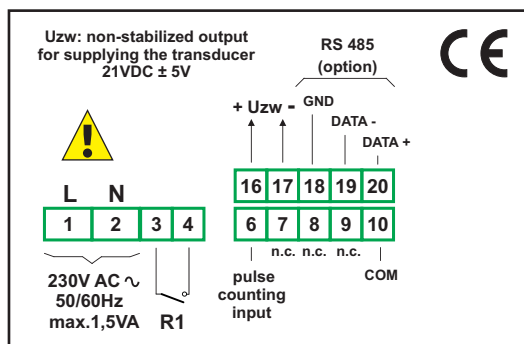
Uzw: non-stabilized output for supplying the transducer 21VDC ± 5V

RS 485 (option)

CE

+ Uzw -

GND

DATA -

DATA +

| 16 | 17 | 18 | 19 | 20 |
|---|---|---|---|---|

L N

| 1 | 2 | 3 | 4 |
|---|---|---|---|

| 6 | 7 | 8 | 9 | 10 |
|---|---|---|---|---|

n.c. n.c. n.c.

COM

230V AC ∿
50/60Hz
max.1,5VA

R1

pulse counting input